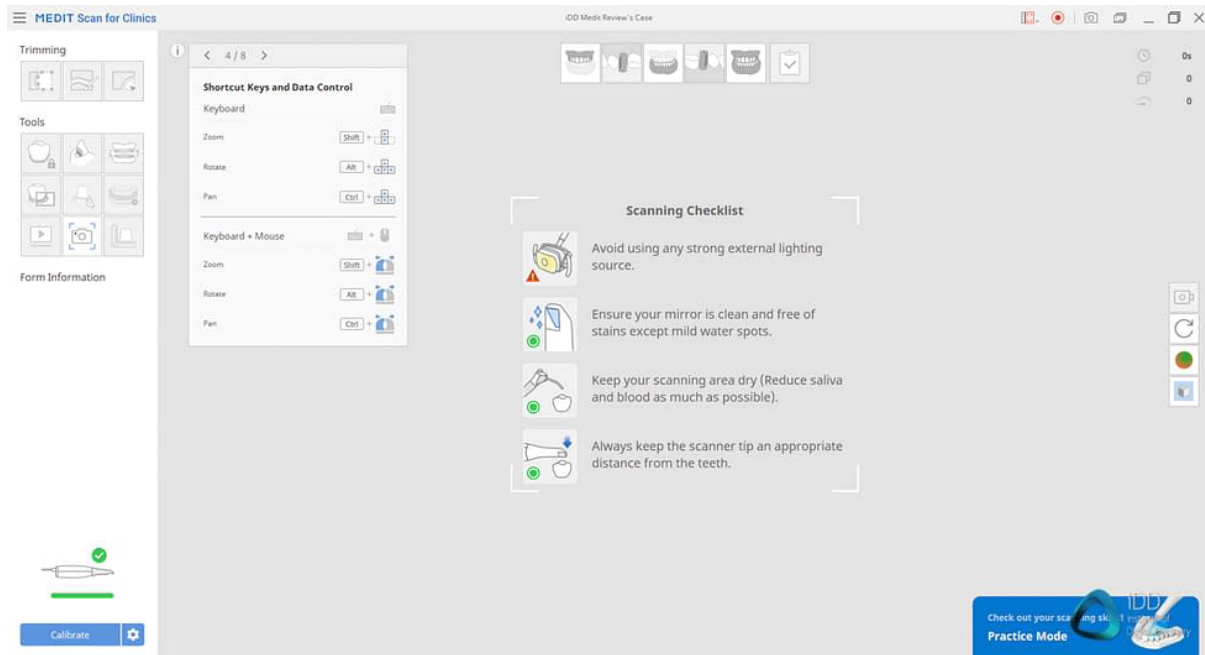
MEDIT Scan for Clinics

iDD Medit Review's Case

0s
0
0

Trimming

Tools

Form Information

Calibrate

< 4/8 >

Shortcut Keys and Data Control

Keyboard

Zoom Shift +

Rotate Alt +

Pan Ctrl +

Keyboard + Mouse

Zoom Shift +

Rotate Alt +

Pan Ctrl +

Scanning Checklist

Avoid using any strong external lighting source.

Ensure your mirror is clean and free of stains except mild water spots.

Keep your scanning area dry (Reduce saliva and blood as much as possible).

Always keep the scanner tip an appropriate distance from the teeth.

Check out your sca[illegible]ing sk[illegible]

Practice Mode

iDD